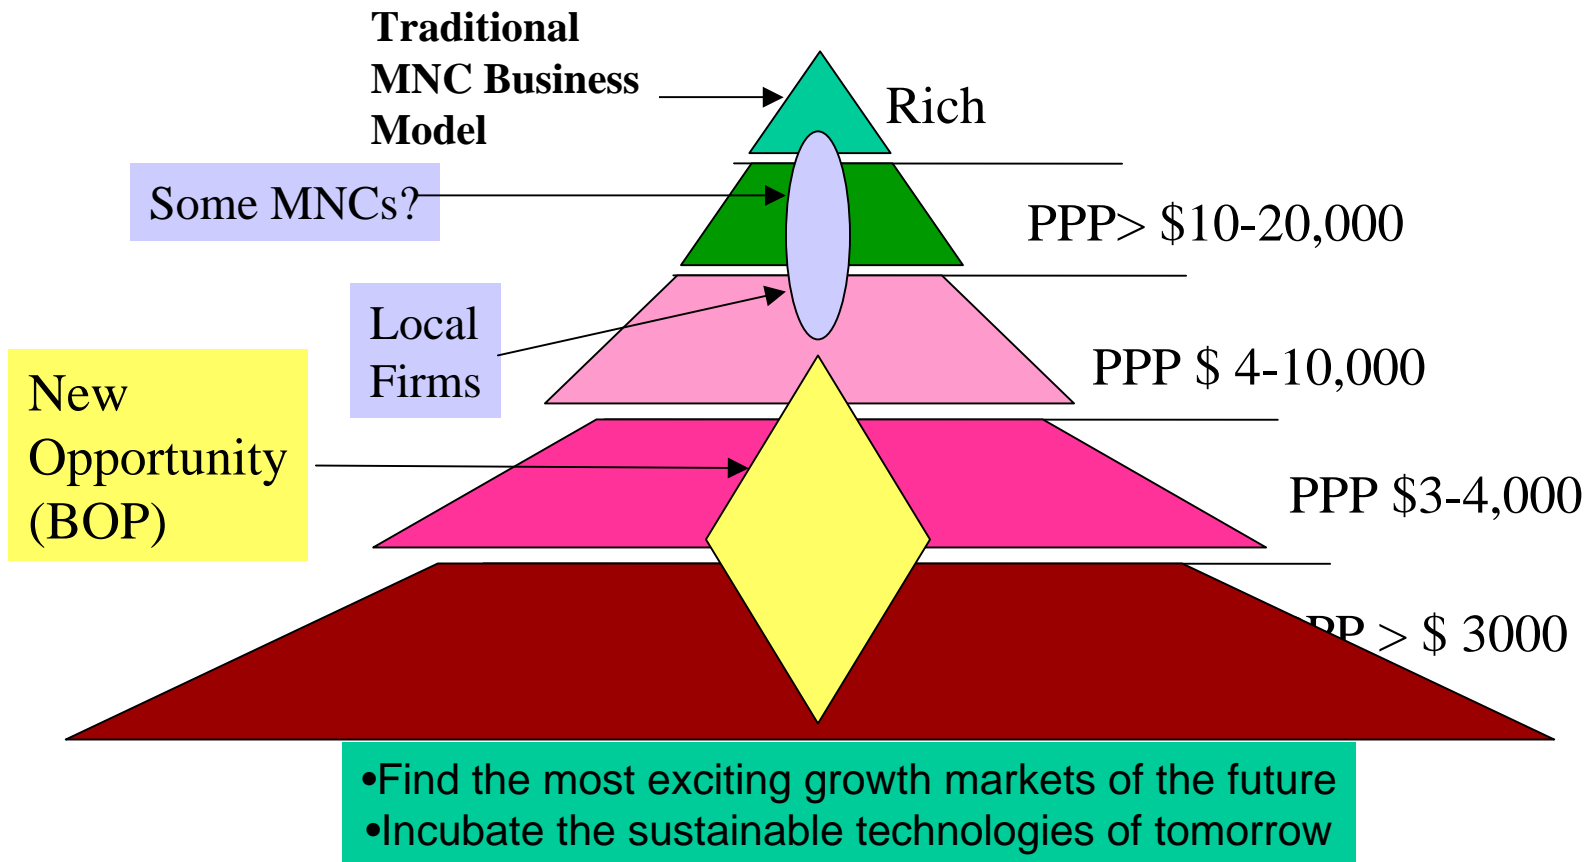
Traditional MNC Business Model

Rich

Some MNCs?

PPP> \$10-20,000

Local Firms

PPP \$ 4-10,000

New Opportunity (BOP)

PPP \$3-4,000

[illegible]PP > \$ 3000

•Find the most exciting growth markets of the future
•Incubate the sustainable technologies of tomorrow